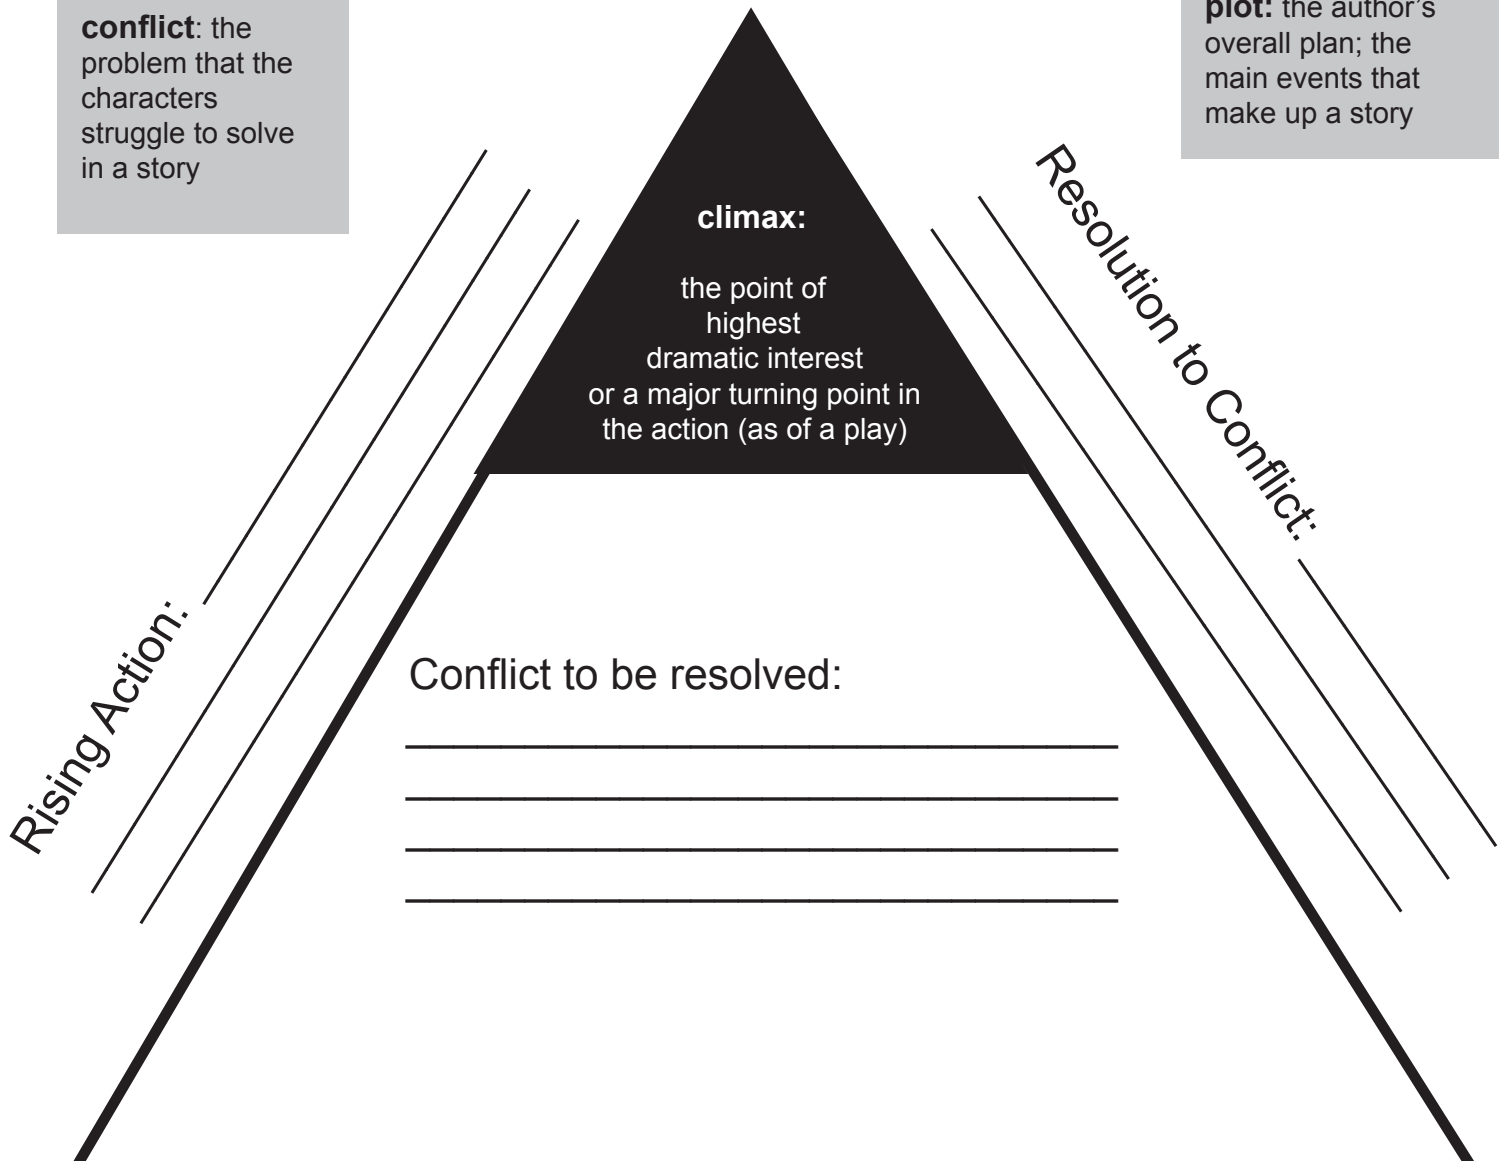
**conflict**: the problem that the characters struggle to solve in a story

**plot:** the author's overall plan; the main events that make up a story

**climax:**

the point of highest dramatic interest or a major turning point in the action (as of a play)

Rising Action:

Resolution to Conflict:

Conflict to be resolved: